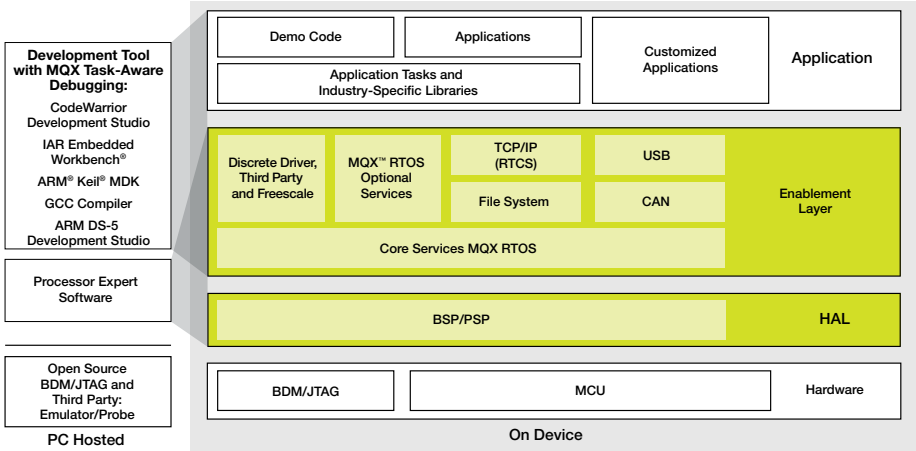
Development Tool with MQX Task-Aware Debugging:
CodeWarrior Development Studio
IAR Embedded Workbench®
ARM® Keil® MDK
GCC Compiler
ARM DS-5 Development Studio

Processor Expert Software

Open Source BDM/JTAG and Third Party: Emulator/Probe

PC Hosted

Demo Code
Applications
Application Tasks and Industry-Specific Libraries
Customized Applications
Application

Discrete Driver, Third Party and Freescale
MQX™ RTOS Optional Services
TCP/IP (RTCS)
USB
File System
CAN
Enablement Layer
Core Services MQX RTOS

BSP/PSP
HAL

BDM/JTAG
MCU
Hardware

On Device